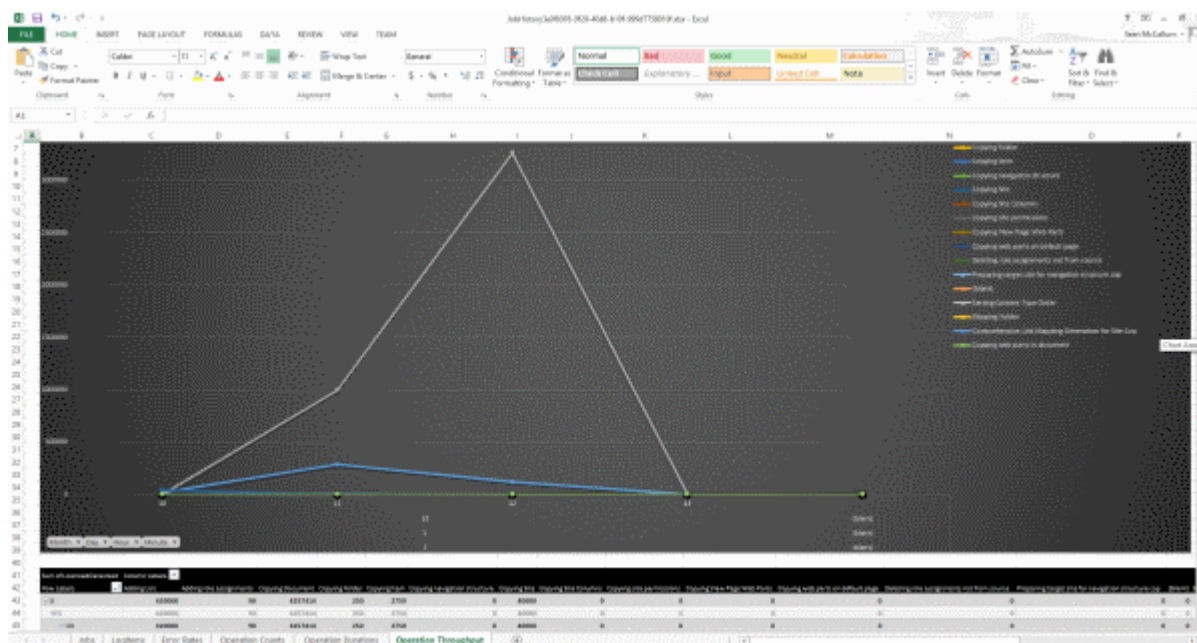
JobHistory(3a0f6006-0f59-46a6-b109-006d7f38093f).xlsx - Excel

FILE HOME INSERT PAGE LAYOUT FORMULAS DATA REVIEW VIEW TEAM

Sean McCallum

Cut
Copy
Format Painter
Paste
Clipboard

Calibri 11
Font

Wrap Text
Merge & Center
Alignment

General
$ % ,
Number

Conditional Formatting
Format as Table

Normal
Bad
Good
Neutral
Calculation
Check Cell
Explanatory ...
Input
Linked Cell
Note
Styles

Insert Delete Format
Cells

AutoSum
Fill
Clear
Sort & Filter
Find & Select
Editing

A1

Copying folder
Copying item
Copying navigation structure
Copying list
Copying list Columns
Copying site permissions
Copying View Page Web Parts
Copying web parts on default page
Deleting role assignments not from source
Preparing target site for navigation structure copy
(blank)
Setting Content Type Order
Mapping folder
Comprehensive List Mapping Generation for Site Copy
Copying web parts in document

Chart Area

3000000
2500000
2000000
1500000
1000000
500000
0

10
11
12
13

(blank)
(blank)
(blank)

Month Day Hour Minute

Sum of count per second
Column Labels

Row Labels
Adding site assignments
Copying Document
Copying folder
Copying item
Copying navigation structure
Copying list
Copying list Columns
Copying site permissions
Copying View Page Web Parts
Copying web parts on default page
Deleting role assignments not from source
Preparing target site for navigation structure copy
(blank)

620000 90 4357410 250 2750 0 40000 0 0 0 0 0
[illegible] 620000 90 4357410 250 2750 0 40000 0 0 0 0 0
620000 90 4357410 250 2750 0 40000 0 0 0 0 0

Jobs
Locations
Error Rates
Operation Counts
Operation Durations
Operation Throughput